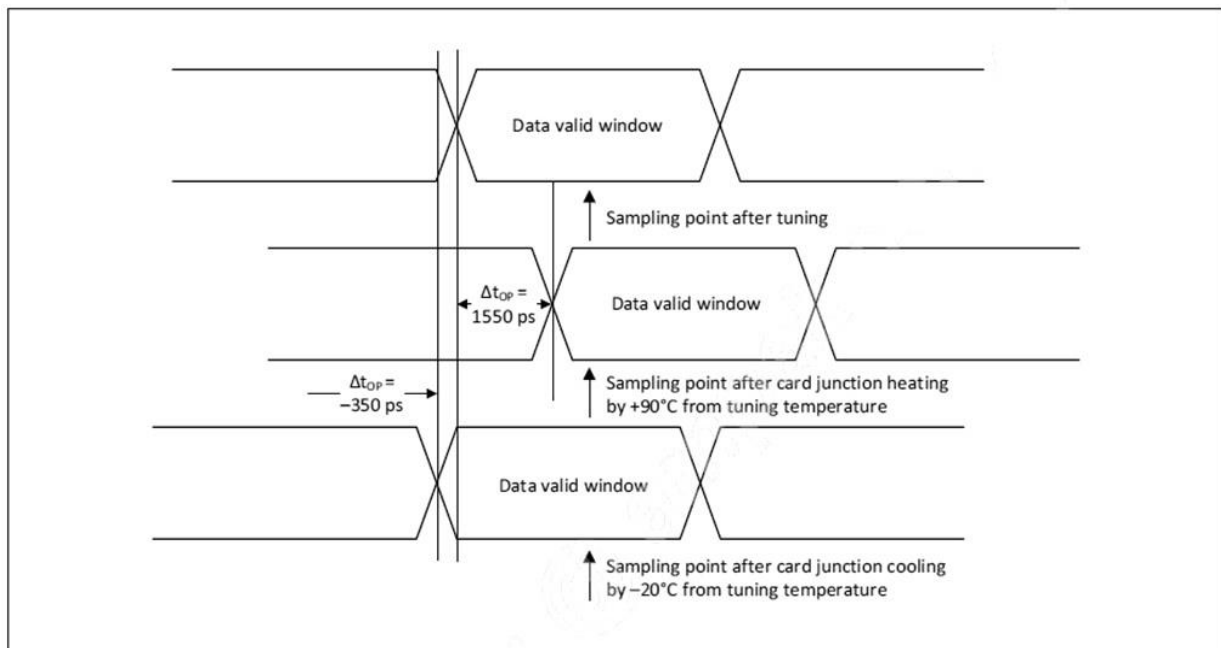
Data valid window

Sampling point after tuning

$\Delta t_{OP}$ = 1550 ps

Data valid window

$\Delta t_{OP}$ = −350 ps

Sampling point after card junction heating by +90°C from tuning temperature

Data valid window

Sampling point after card junction cooling by −20°C from tuning temperature